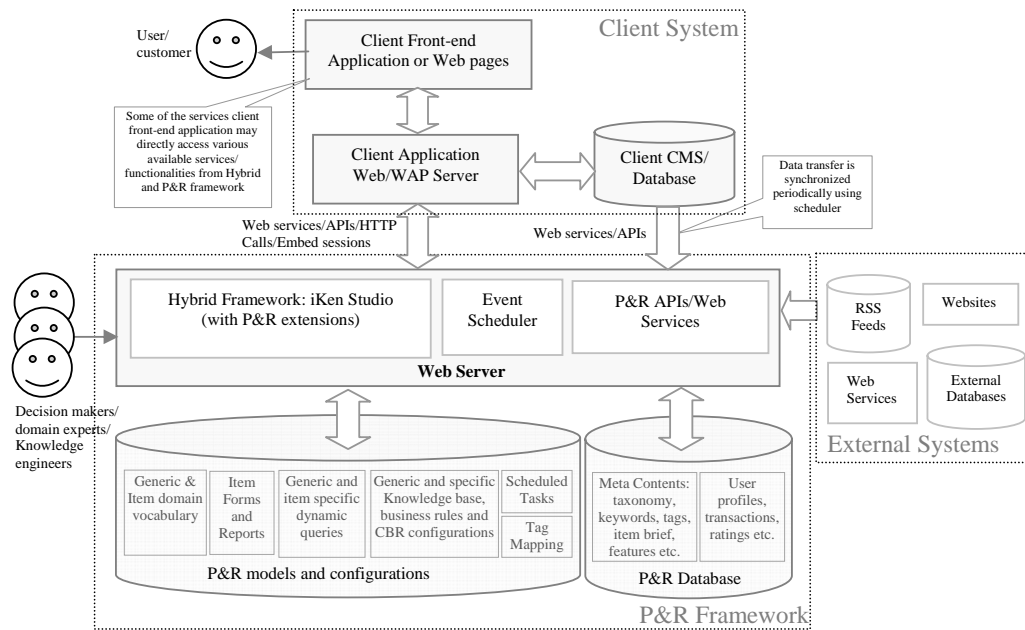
User/ customer

Client System

Client Front-end Application or Web pages

Some of the services client front-end application may directly access various available services/ functionalities from Hybrid and P&R framework

Client Application Web/WAP Server

Client CMS/ Database

Data transfer is synchronized periodically using scheduler

Web services/APIs/HTTP Calls/Embed sessions

Web services/APIs

Hybrid Framework: iKen Studio (with P&R extensions)

Event Scheduler

P&R APIs/Web Services

Web Server

RSS Feeds

Websites

Web Services

External Databases

External Systems

Decision makers/ domain experts/ Knowledge engineers

Generic & Item domain vocabulary

Item Forms and Reports

Generic and item specific dynamic queries

Generic and specific Knowledge base, business rules and CBR configurations

Scheduled Tasks

Tag Mapping

P&R models and configurations

Meta Contents: taxonomy, keywords, tags, item brief, features etc.

User profiles, transactions, ratings etc.

P&R Database

P&R Framework